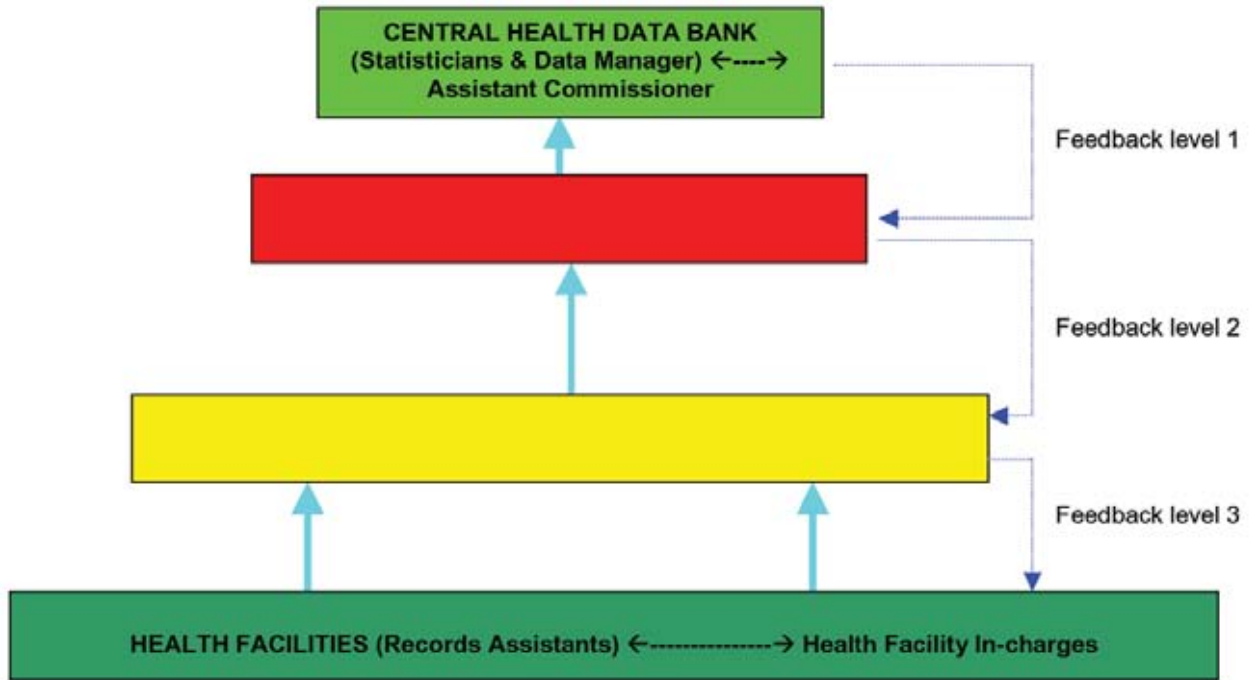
CENTRAL HEALTH DATA BANK
(Statisticians & Data Manager) ←----→
Assistant Commissioner

Feedback level 1

Feedback level 2

Feedback level 3

HEALTH FACILITIES (Records Assistants) ←---------------→ Health Facility In-charges